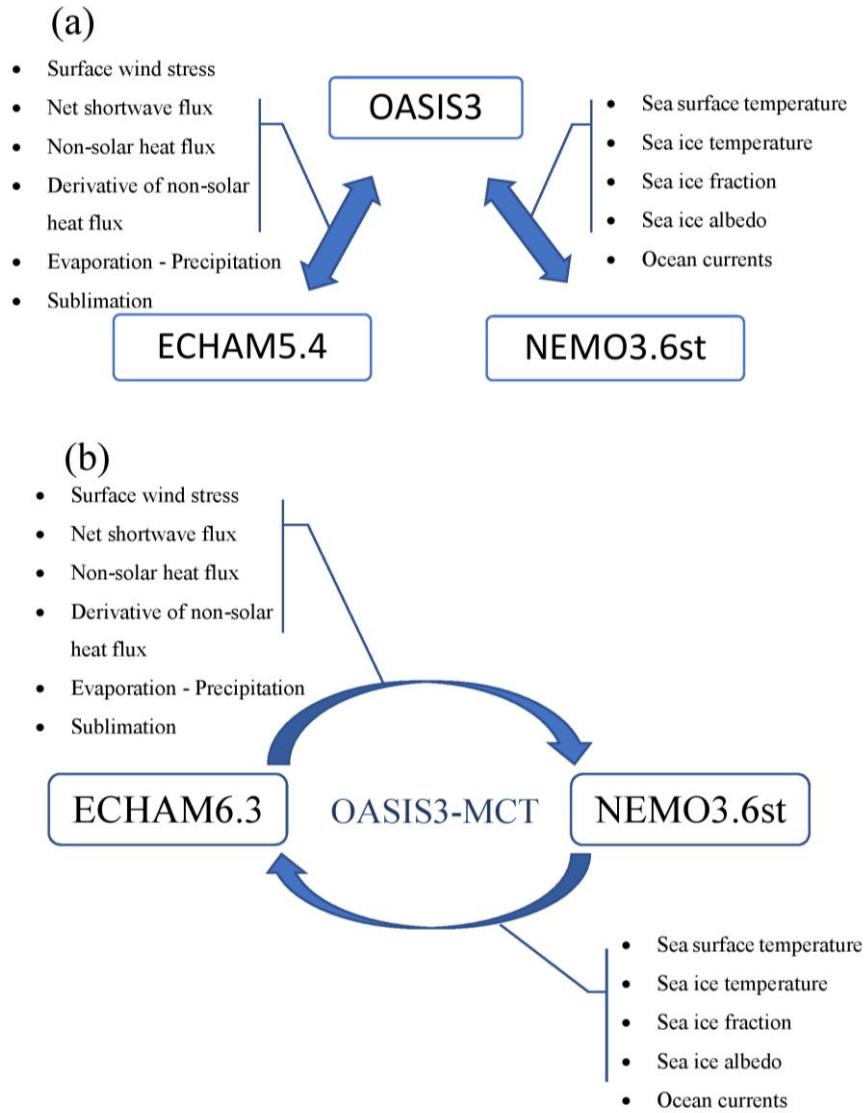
(a)

- Surface wind stress
- Net shortwave flux
- Non-solar heat flux
- Derivative of non-solar heat flux
- Evaporation - Precipitation
- Sublimation

OASIS3

- Sea surface temperature
- Sea ice temperature
- Sea ice fraction
- Sea ice albedo
- Ocean currents

ECHAM5.4

NEMO3.6st

(b)

- Surface wind stress
- Net shortwave flux
- Non-solar heat flux
- Derivative of non-solar heat flux
- Evaporation - Precipitation
- Sublimation

ECHAM6.3

OASIS3-MCT

NEMO3.6st

- Sea surface temperature
- Sea ice temperature
- Sea ice fraction
- Sea ice albedo
- Ocean currents